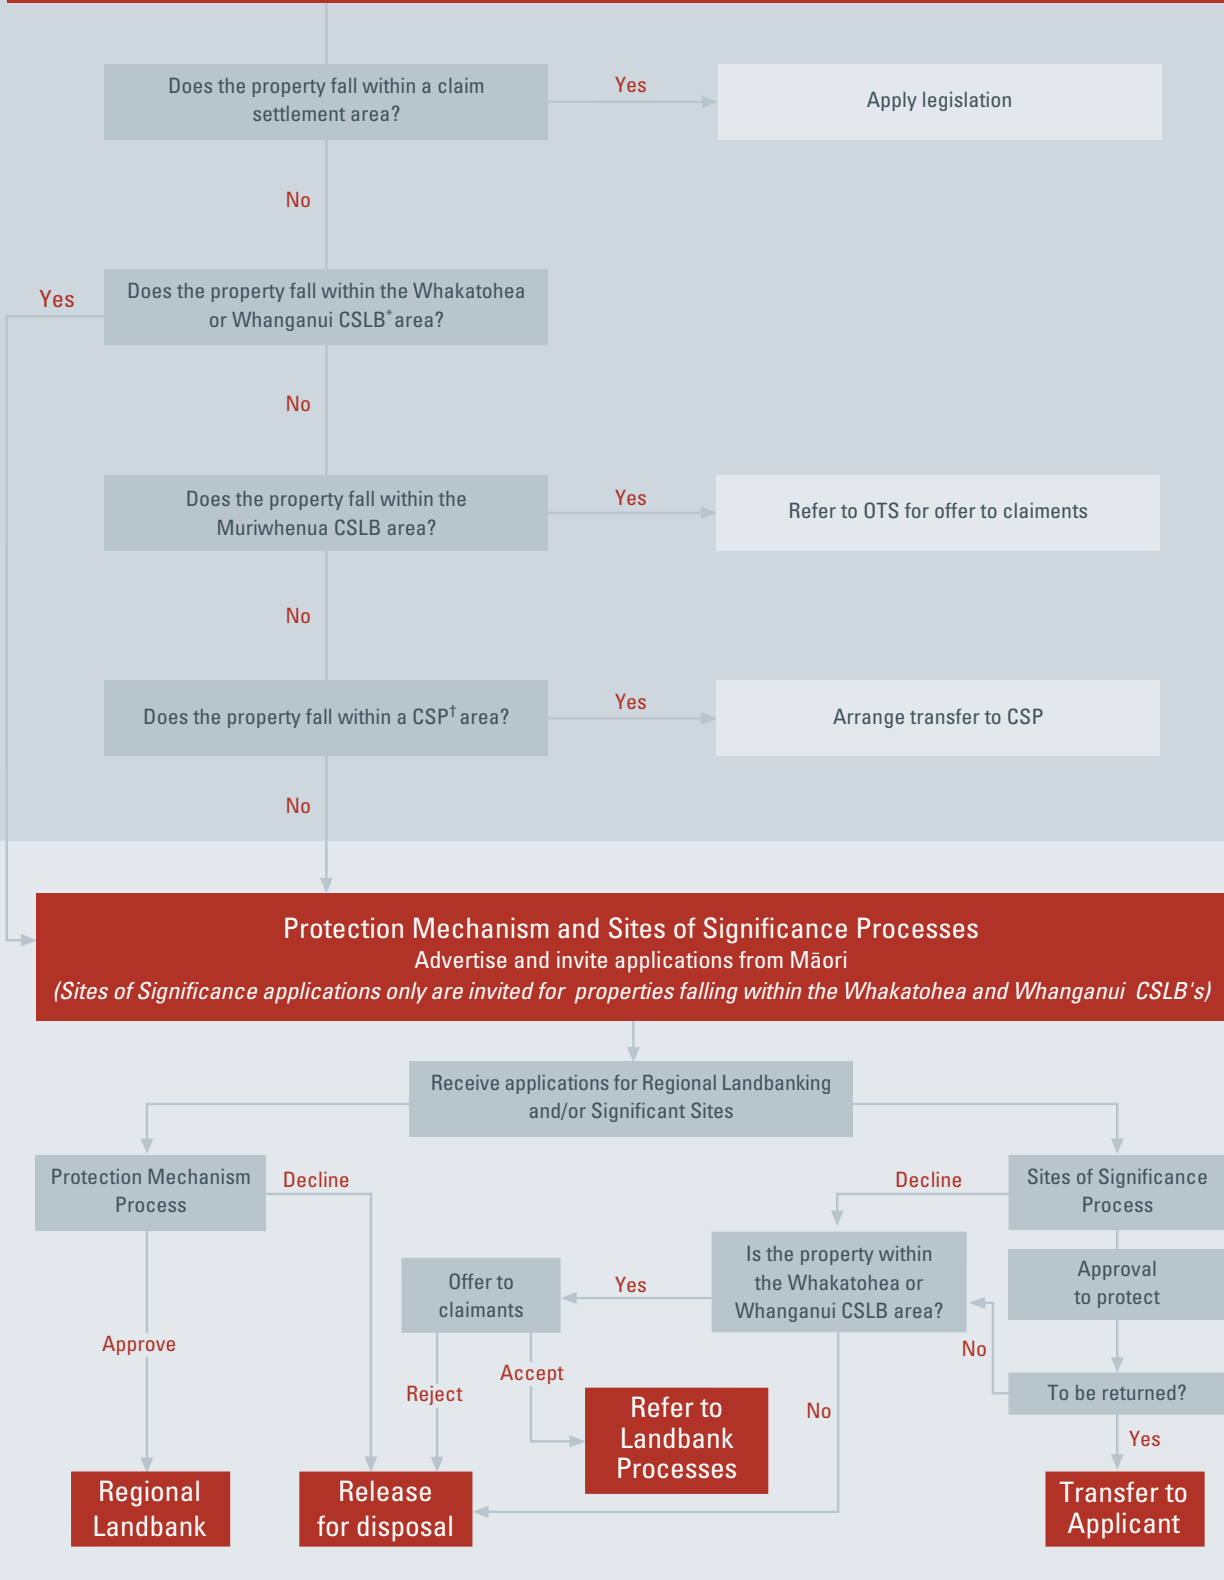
Does the property fall within a claim settlement area?

Yes

Apply legislation

No

Yes

Does the property fall within the Whakatohea or Whanganui CSLB$^*$ area?

No

Does the property fall within the Muriwhenua CSLB area?

Yes

Refer to OTS for offer to claiments

No

Does the property fall within a CSP$^†$ area?

Yes

Arrange transfer to CSP

No

Protection Mechanism and Sites of Significance Processes
Advertise and invite applications from Māori
(Sites of Significance applications only are invited for properties falling within the Whakatohea and Whanganui CSLB's)

Receive applications for Regional Landbanking and/or Significant Sites

Protection Mechanism Process

Decline

Decline

Sites of Significance Process

Is the property within the Whakatohea or Whanganui CSLB area?

Yes

Offer to claimants

Approval to protect

Approve

No

Accept

Reject

Refer to Landbank Processes

No

To be returned?

Yes

Regional Landbank

Release for disposal

Transfer to Applicant